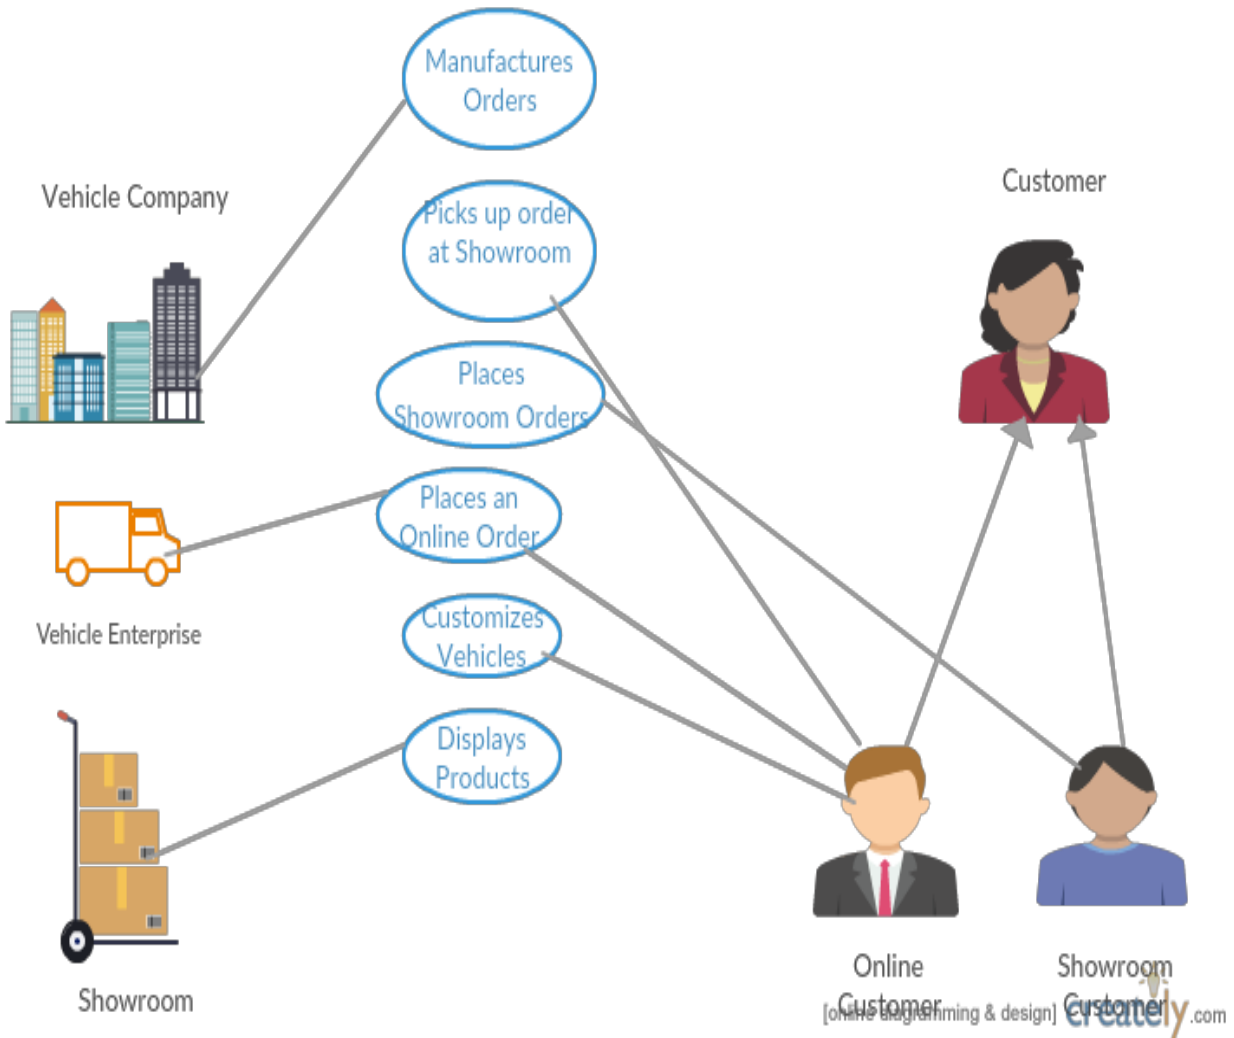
Manufactures Orders

Vehicle Company

Picks up order at Showroom

Customer

Places Showroom Orders

Places an Online Order

Vehicle Enterprise

Customizes Vehicles

Displays Products

Showroom

Online Customer

Showroom Customer

[online diagramming & design] creately.com